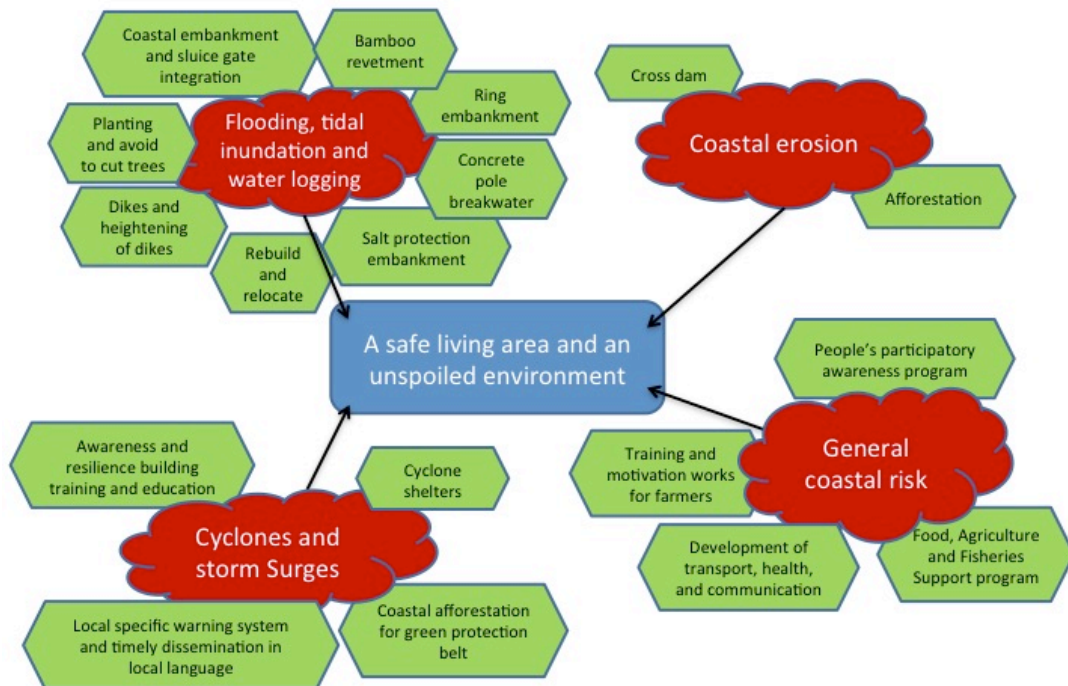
Coastal embankment and sluice gate integration

Bamboo revetment

Ring embankment

Planting and avoid to cut trees

Flooding, tidal inundation and water logging

Concrete pole breakwater

Dikes and heightening of dikes

Rebuild and relocate

Salt protection embankment

Cross dam

Coastal erosion

Afforestation

A safe living area and an unspoiled environment

People's participatory awareness program

Training and motivation works for farmers

General coastal risk

Development of transport, health, and communication

Food, Agriculture and Fisheries Support program

Awareness and resilience building training and education

Cyclone shelters

Cyclones and storm Surges

Local specific warning system and timely dissemination in local language

Coastal afforestation for green protection belt